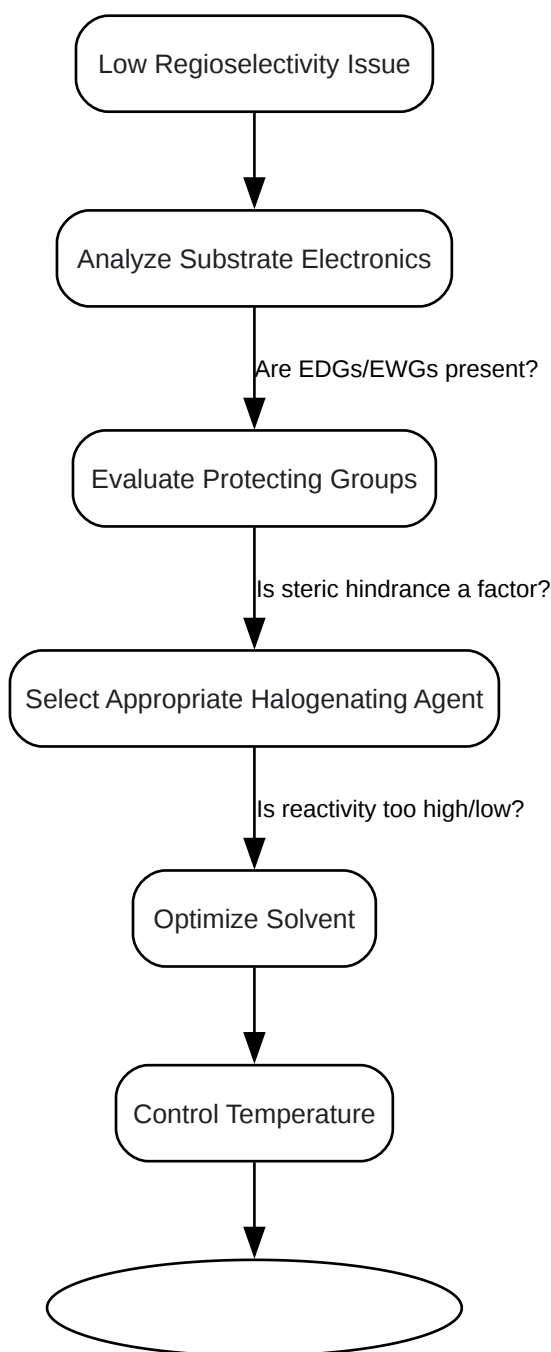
Low Regioselectivity Issue

Analyze Substrate Electronics

Are EDGs/EWGs present?

Evaluate Protecting Groups

Is steric hindrance a factor?

Select Appropriate Halogenating Agent

Is reactivity too high/low?

Optimize Solvent

Control Temperature